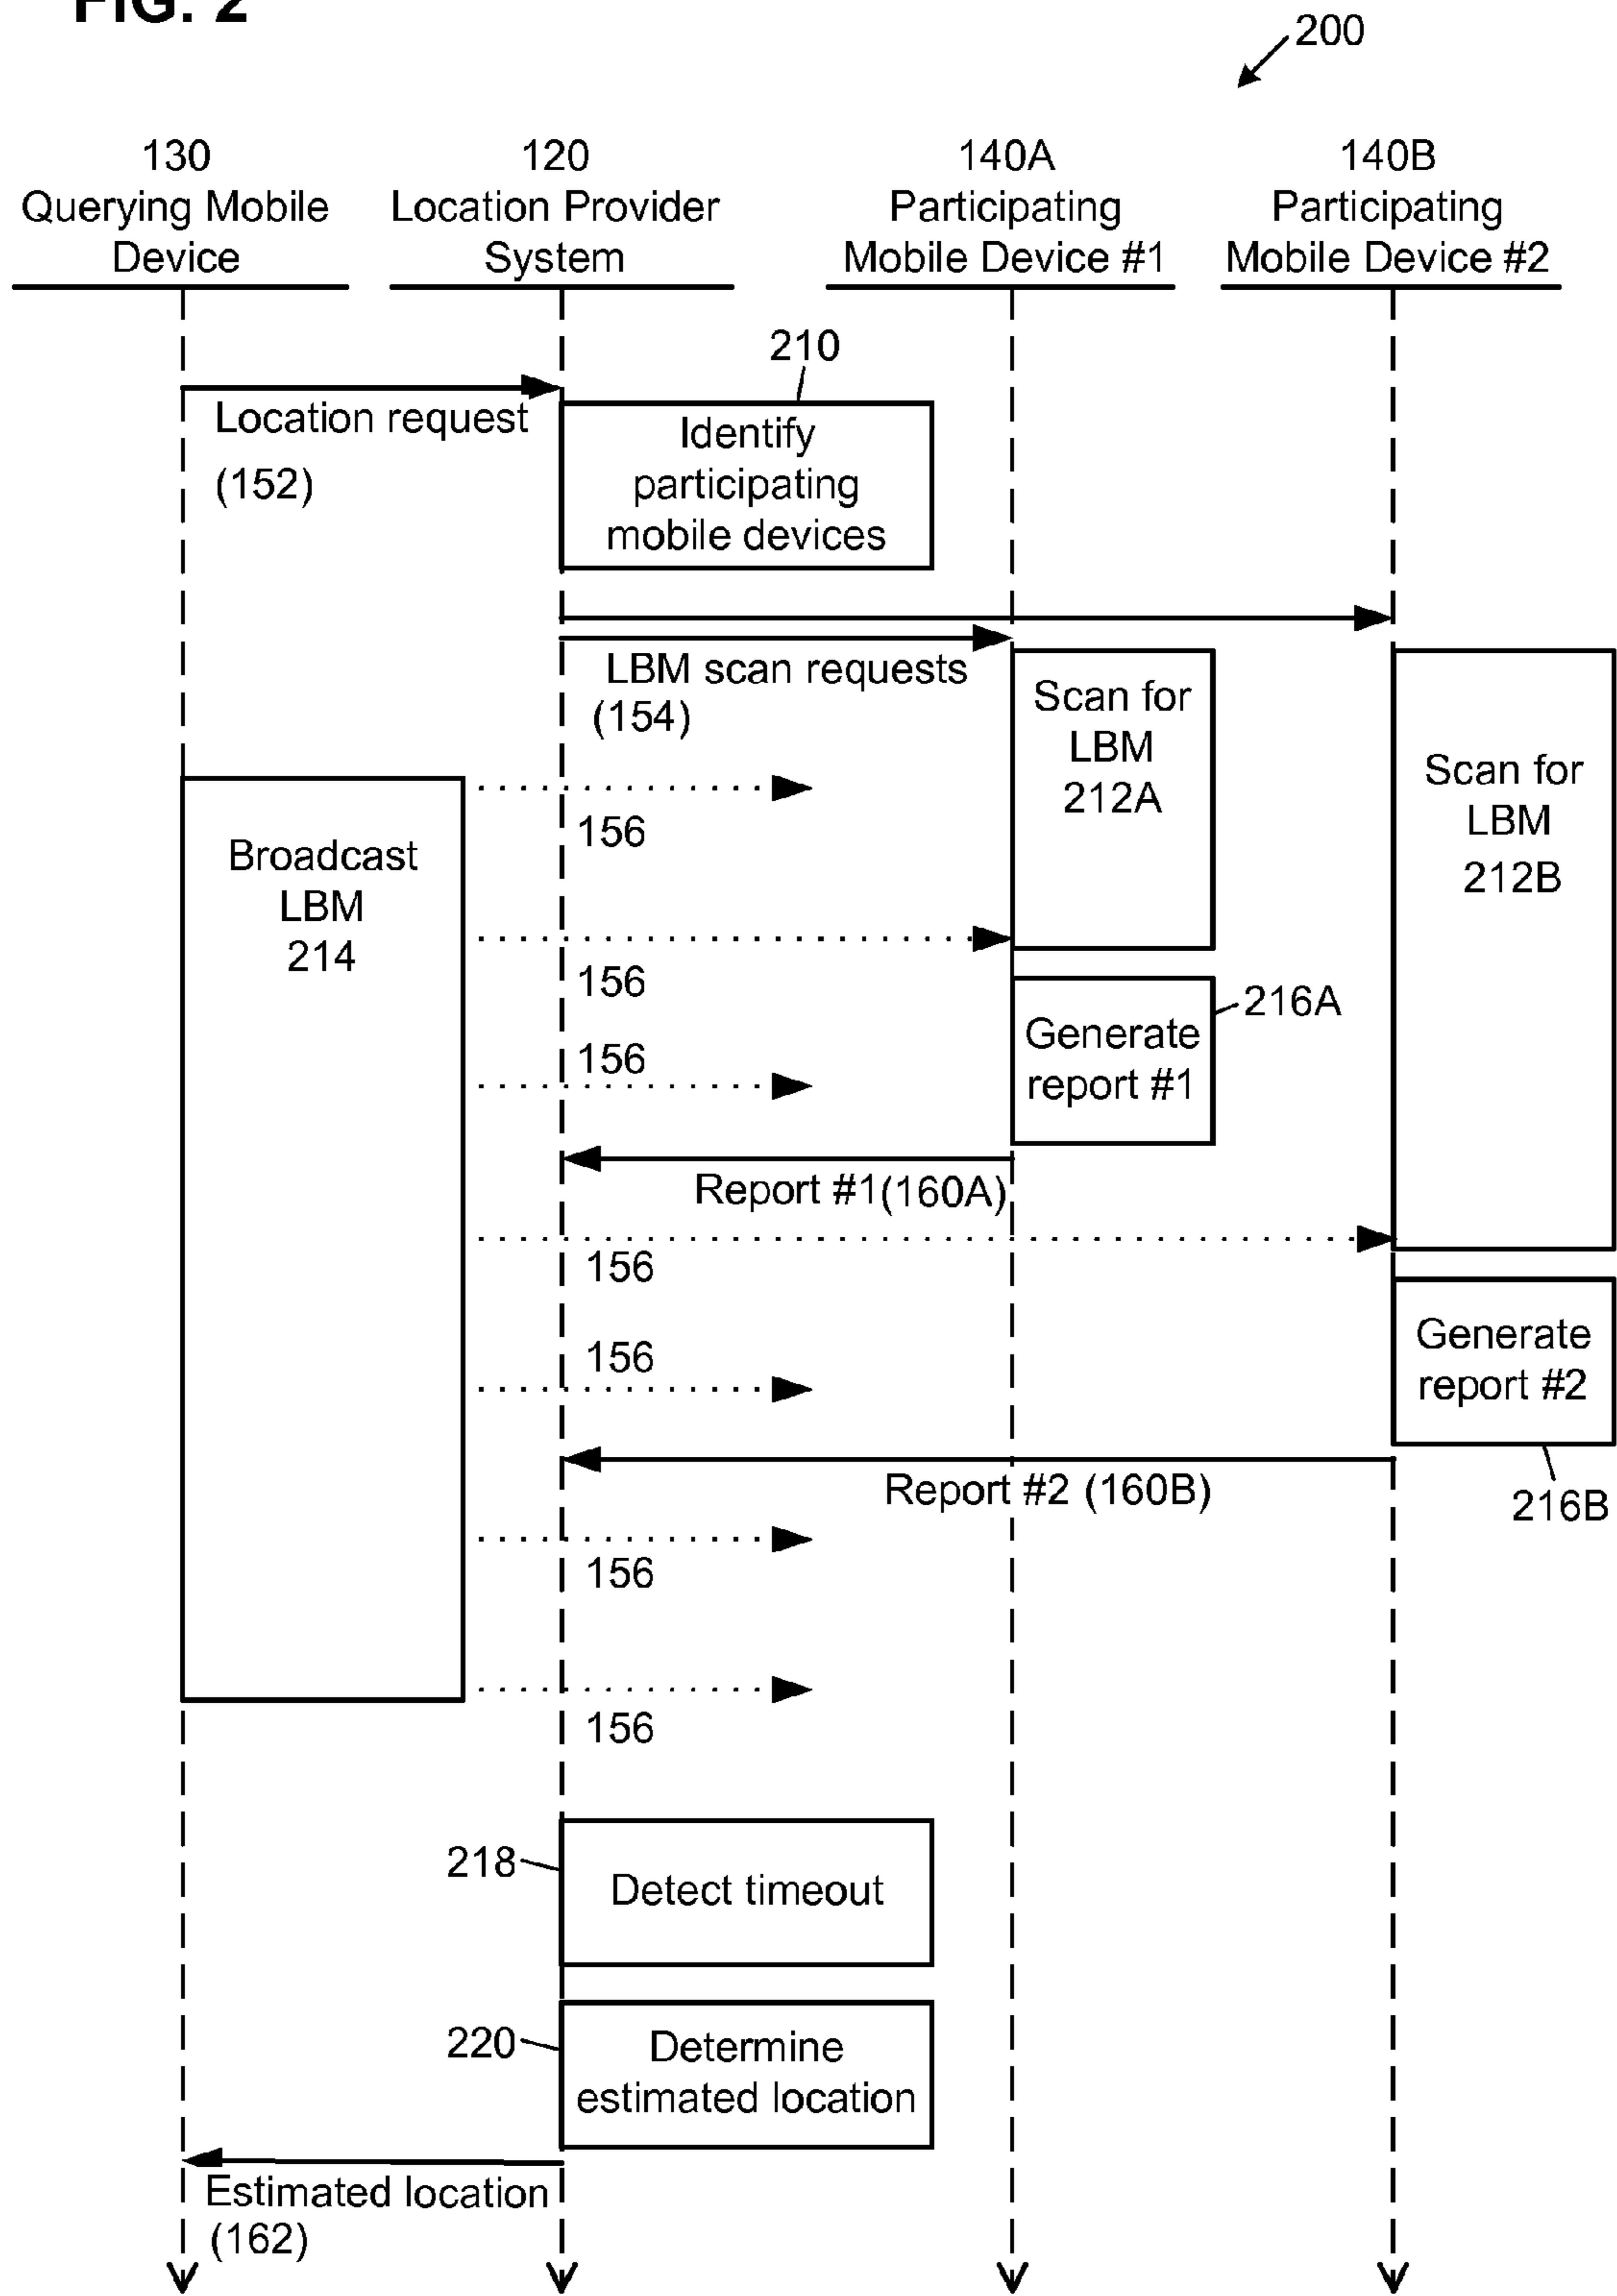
FIG. 2

200

130
Querying Mobile Device

120
Location Provider System

140A
Participating Mobile Device #1

140B
Participating Mobile Device #2

210

Location request (152)

Identify participating mobile devices

LBM scan requests (154)

Scan for LBM 212A

Scan for LBM 212B

Broadcast LBM 214

156

156

216A

Generate report #1

156

Report #1(160A)

156

Generate report #2

156

Report #2 (160B)

216B

156

156

218

Detect timeout

220

Determine estimated location

Estimated location (162)